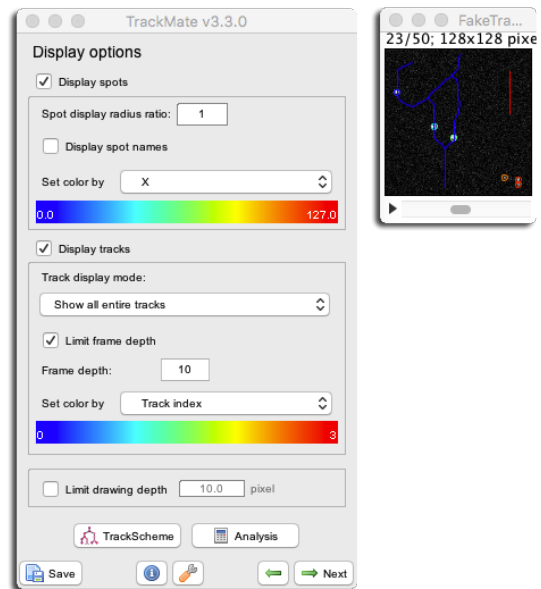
TrackMate v3.3.0

Display options

Display spots

Spot display radius ratio: 1

Display spot names

Set color by X

0.0 127.0

Display tracks

Track display mode:

Show all entire tracks

Limit frame depth

Frame depth: 10

Set color by Track index

0 3

Limit drawing depth 10.0 pixel

TrackScheme Analysis

Save Next

FakeTra

23/50; 128x128 pixe